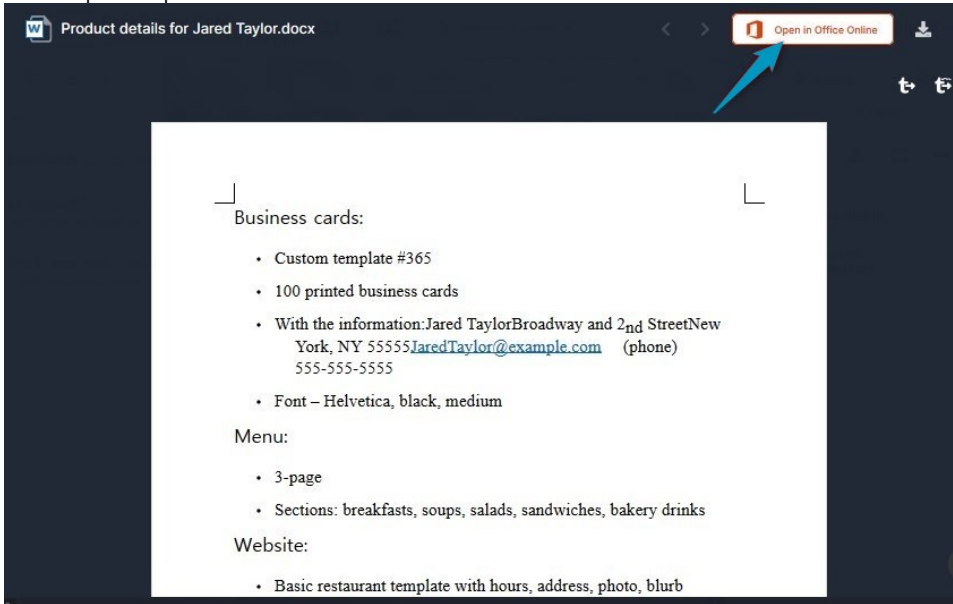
Product details for Jared Taylor.docx

Open in Office Online

Business cards:

- Custom template #365
- 100 printed business cards
- With the information:Jared TaylorBroadway and $2_{nd}$ StreetNew York, NY 55555JaredTaylor@example.com (phone) 555-555-5555
- Font – Helvetica, black, medium

Menu:

- 3-page
- Sections: breakfasts, soups, salads, sandwiches, bakery drinks

Website:

- Basic restaurant template with hours, address, photo, blurb